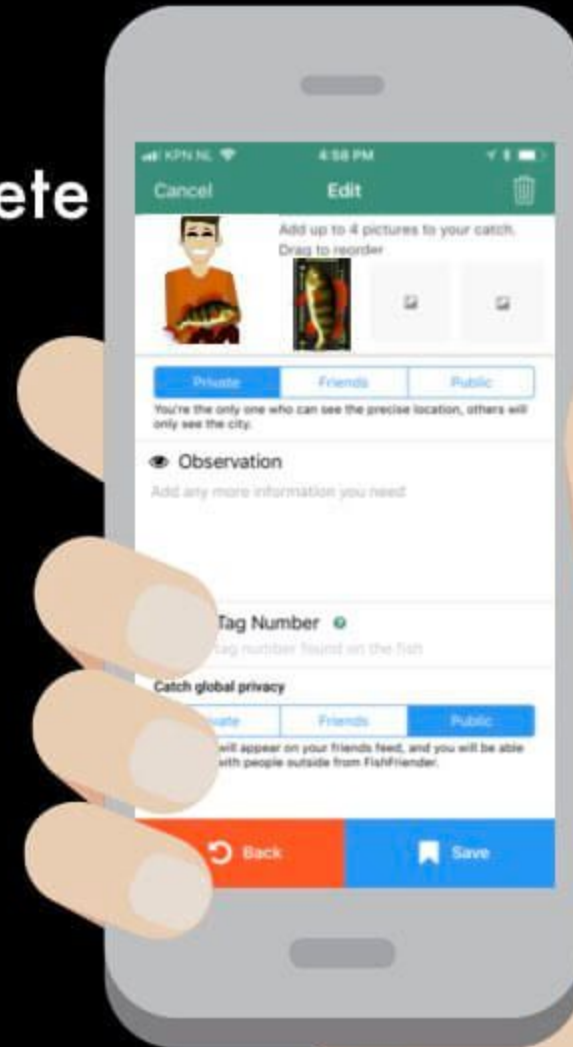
ete

KPN NL 4:58 PM

Cancel Edit

Add up to 4 pictures to your catch. Drag to reorder

Private Friends Public

You're the only one who can see the precise location, others will only see the city.

Observation

Add any more information you need

Tag Number

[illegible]ag number found on the fish

Catch global privacy

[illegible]vate Friends Public

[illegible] will appear on your friends feed, and you will be able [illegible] with people outside from FishFriender.

Back

Save